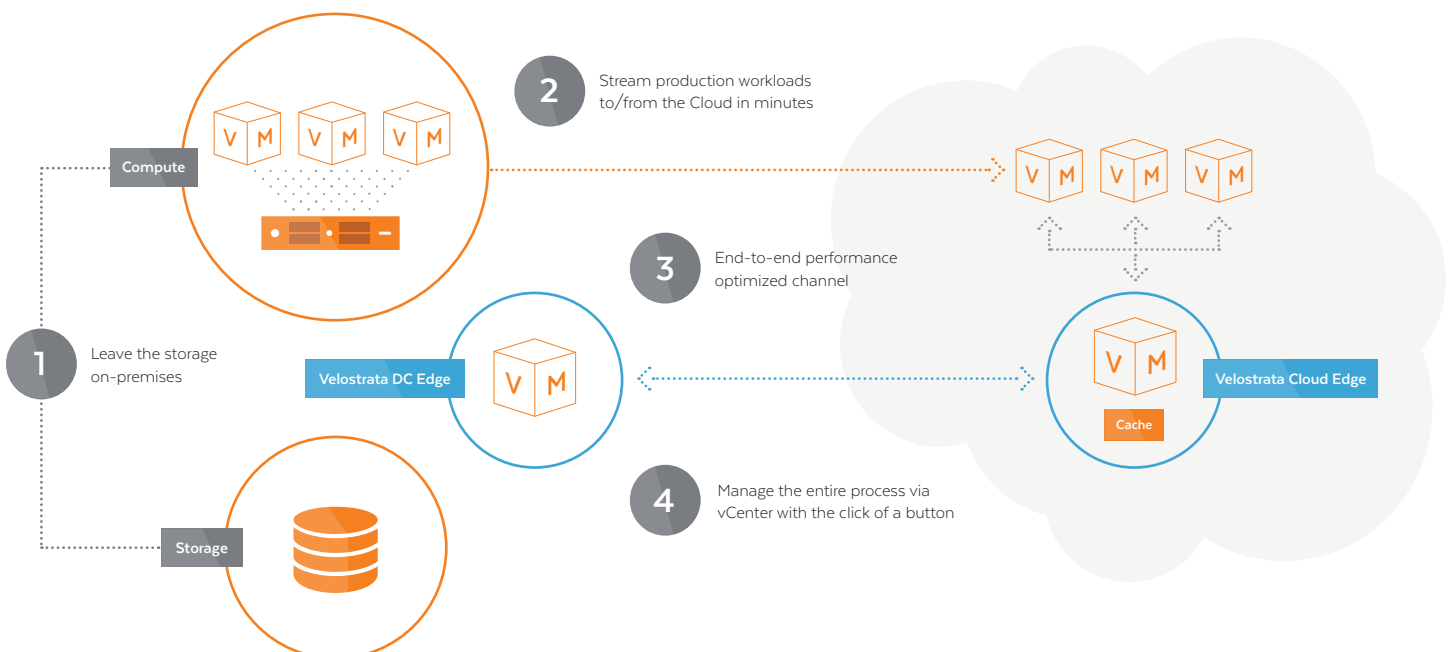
Compute

V M V M V M

2 Stream production workloads to/from the Cloud in minutes

V M V M V M

3 End-to-end performance optimized channel

1 Leave the storage on-premises

Velostrata DC Edge

V M

V M

Cache

Velostrata Cloud Edge

4 Manage the entire process via vCenter with the click of a button

Storage